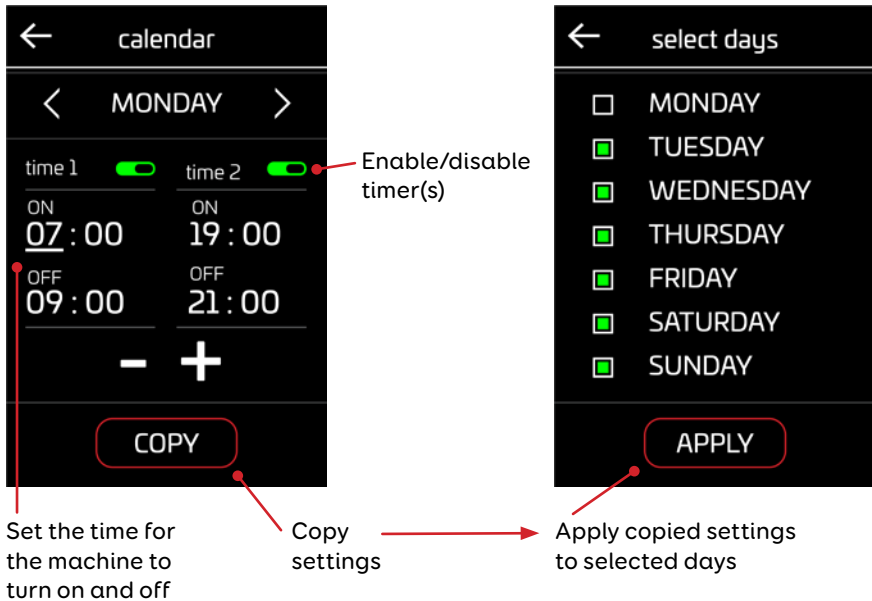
calendar

MONDAY

time 1

time 2

Enable/disable timer(s)

ON
07 : 00

ON
19 : 00

OFF
09 : 00

OFF
21 : 00

COPY

Set the time for the machine to turn on and off

Copy settings

select days

MONDAY
TUESDAY
WEDNESDAY
THURSDAY
FRIDAY
SATURDAY
SUNDAY

APPLY

Apply copied settings to selected days